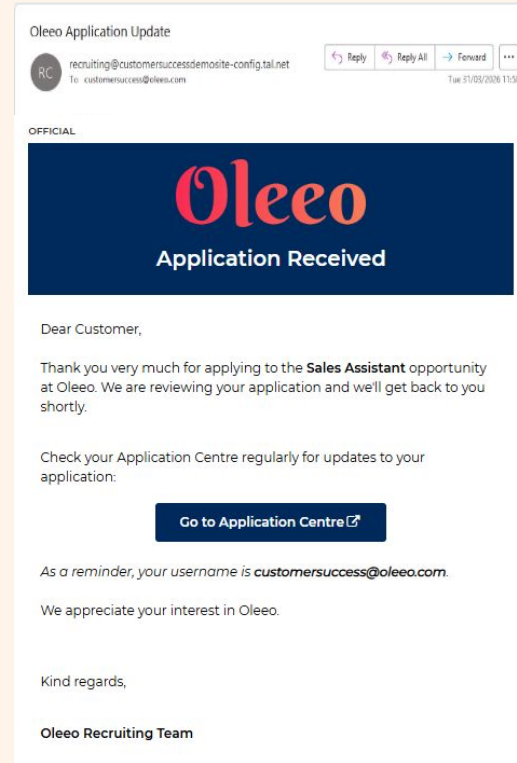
Oleeo Application Update

RC recruiting@customersuccessdemosite-config.tal.net
To customersuccess@oleeo.com

Reply Reply All Forward ...

Tue 31/03/2026 11:5

OFFICIAL

Oleeo

Application Received

Dear Customer,

Thank you very much for applying to the **Sales Assistant** opportunity at Oleeo. We are reviewing your application and we'll get back to you shortly.

Check your Application Centre regularly for updates to your application:

Go to Application Centre

*As a reminder, your username is **customersuccess@oleeo.com**.*

We appreciate your interest in Oleeo.

Kind regards,

**Oleeo Recruiting Team**